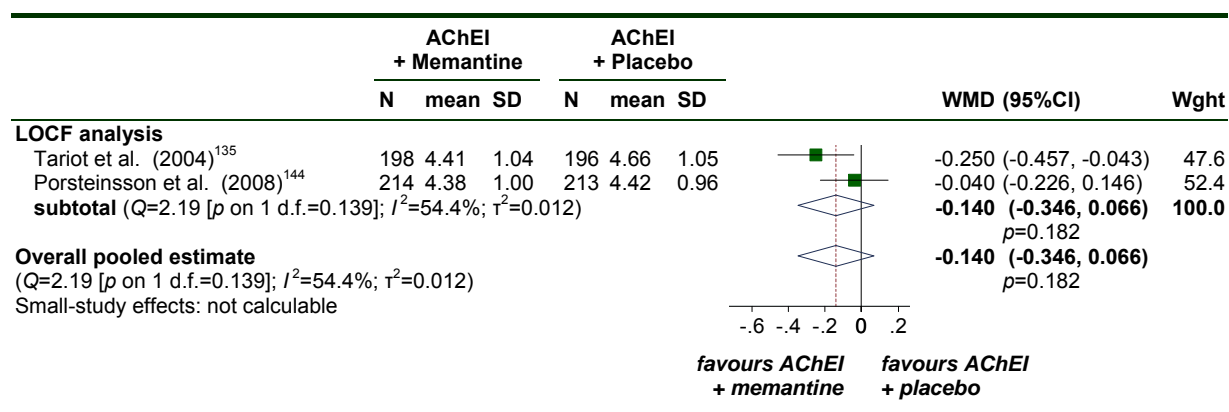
|  | AChEI + Memantine | | | AChEI + Placebo | | |  |  |
|---|---|---|---|---|---|---|---|---|
|  | N | mean | SD | N | mean | SD | WMD (95%CI) | Wght |
| **LOCF analysis** |  |  |  |  |  |  |  |  |
| Tariot et al. (2004)$^{135}$ | 198 | 4.41 | 1.04 | 196 | 4.66 | 1.05 | -0.250 (-0.457, -0.043) | 47.6 |
| Porsteinsson et al. (2008)$^{144}$ | 214 | 4.38 | 1.00 | 213 | 4.42 | 0.96 | -0.040 (-0.226, 0.146) | 52.4 |
| **subtotal** ($Q$=2.19 [$p$ on 1 d.f.=0.139]; $I^2$=54.4%; $\tau^2$=0.012) |  |  |  |  |  |  | **-0.140 (-0.346, 0.066)** $p$=0.182 | **100.0** |
| **Overall pooled estimate** ($Q$=2.19 [$p$ on 1 d.f.=0.139]; $I^2$=54.4%; $\tau^2$=0.012) |  |  |  |  |  |  | **-0.140 (-0.346, 0.066)** $p$=0.182 |  |

Small-study effects: not calculable

-.6 -.4 -.2 0 .2

*favours AChEI + memantine* *favours AChEI + placebo*